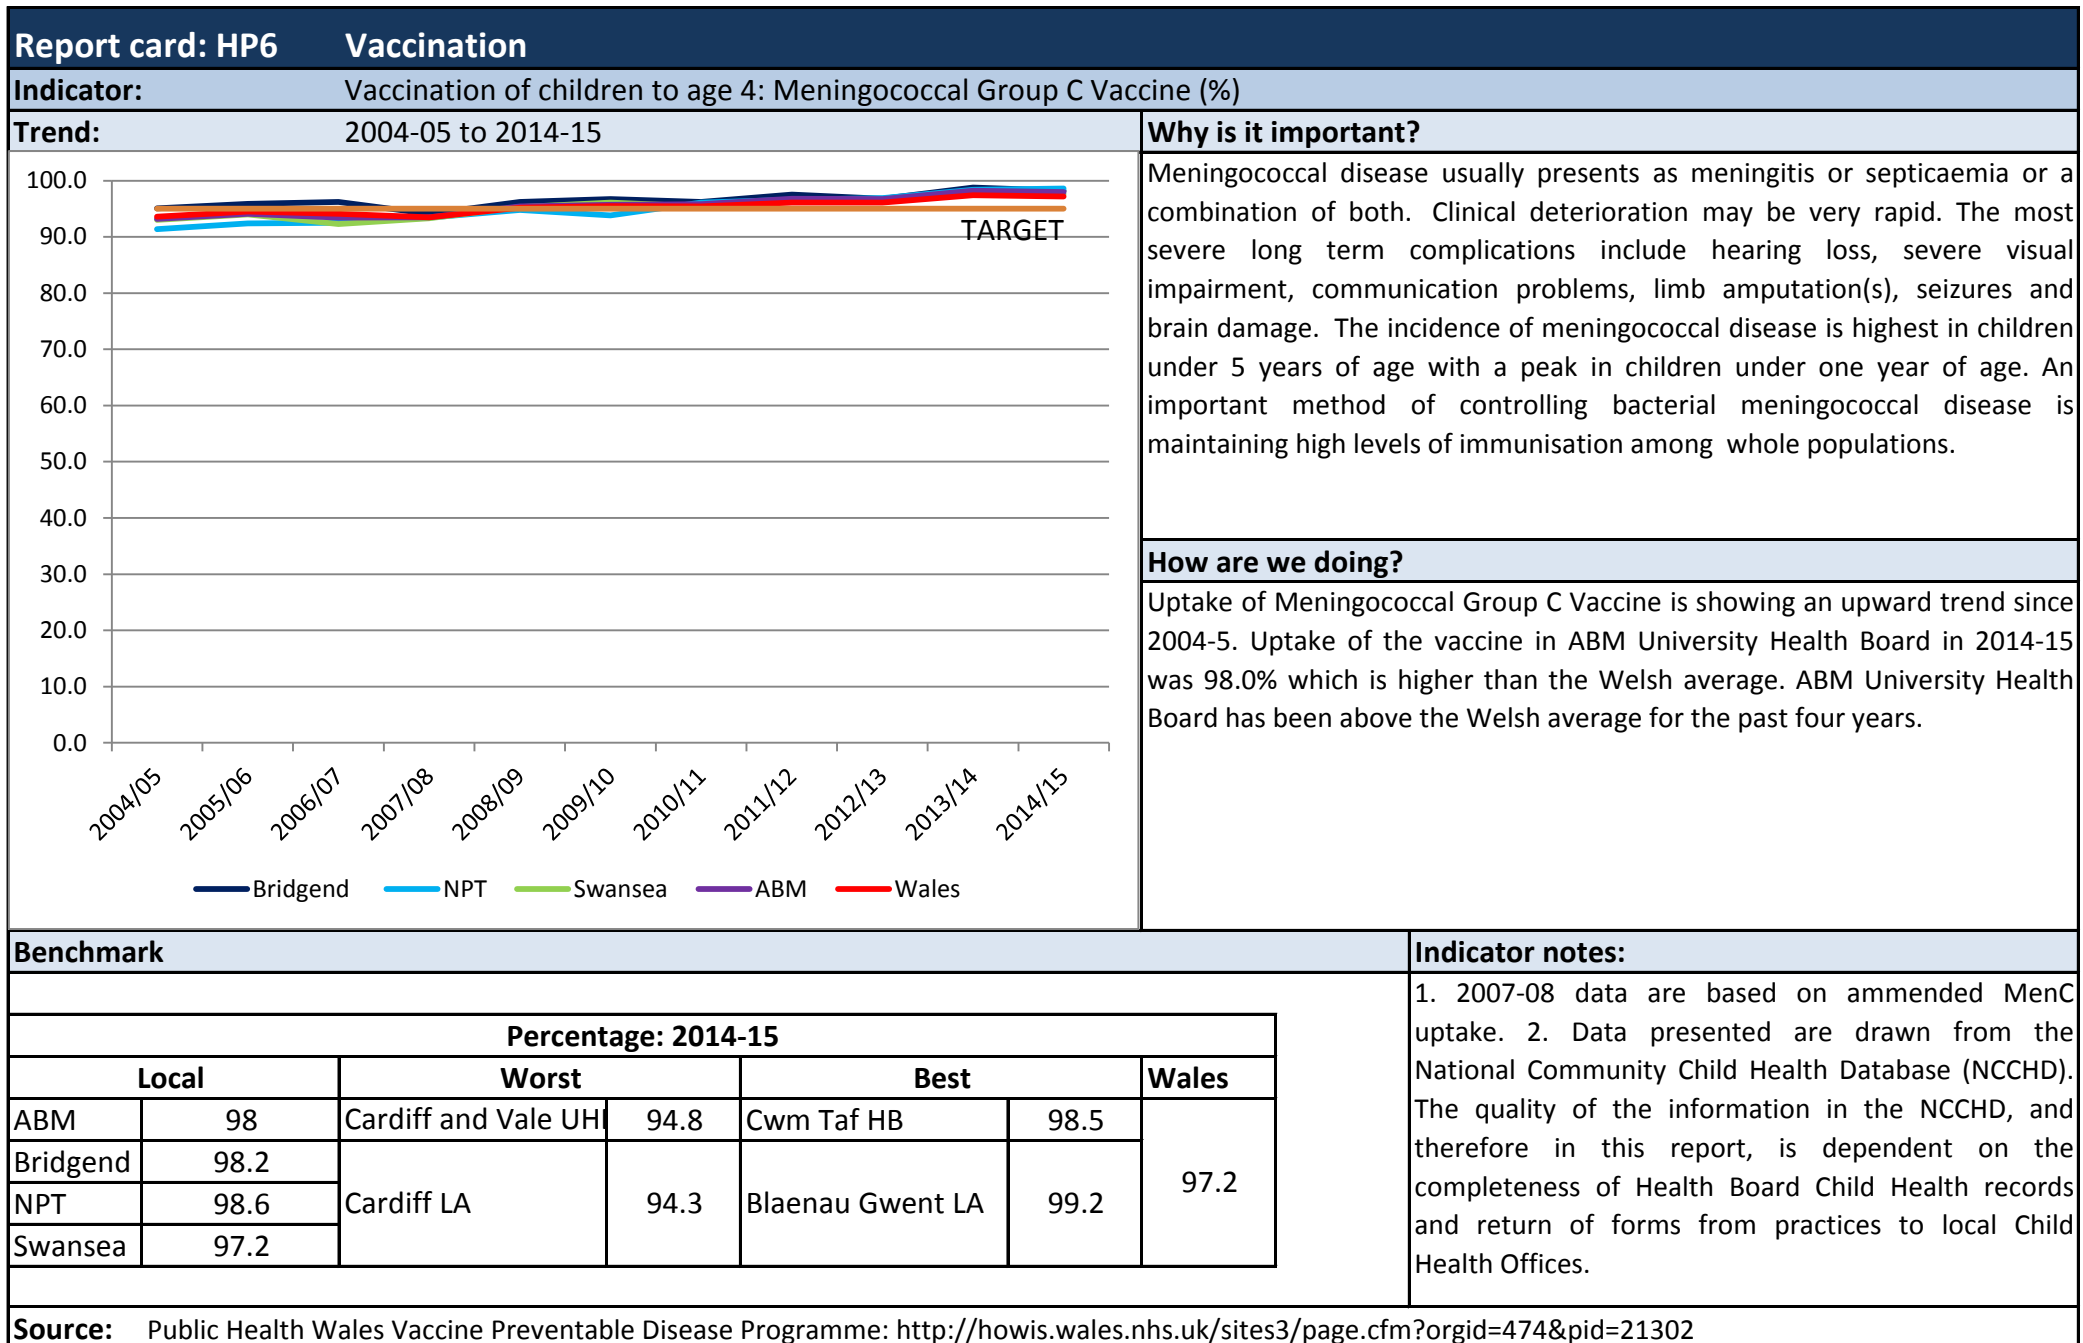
Report card: HP6 Vaccination

Indicator: Vaccination of children to age 4: Meningococcal Group C Vaccine (%)

Trend: 2004-05 to 2014-15

100.0
90.0
80.0
70.0
60.0
50.0
40.0
30.0
20.0
10.0
0.0

TARGET

2004/05 2005/06 2006/07 2007/08 2008/09 2009/10 2010/11 2011/12 2012/13 2013/14 2014/15

Bridgend NPT Swansea ABM Wales

Why is it important?

Meningococcal disease usually presents as meningitis or septicaemia or a combination of both. Clinical deterioration may be very rapid. The most severe long term complications include hearing loss, severe visual impairment, communication problems, limb amputation(s), seizures and brain damage. The incidence of meningococcal disease is highest in children under 5 years of age with a peak in children under one year of age. An important method of controlling bacterial meningococcal disease is maintaining high levels of immunisation among whole populations.

How are we doing?

Uptake of Meningococcal Group C Vaccine is showing an upward trend since 2004-5. Uptake of the vaccine in ABM University Health Board in 2014-15 was 98.0% which is higher than the Welsh average. ABM University Health Board has been above the Welsh average for the past four years.

Benchmark

Percentage: 2014-15

| Local | | Worst | | Best | | Wales |
|---|---|---|---|---|---|---|
| ABM | 98 | Cardiff and Vale UHI | 94.8 | Cwm Taf HB | 98.5 | 97.2 |
| Bridgend | 98.2 | Cardiff LA | 94.3 | Blaenau Gwent LA | 99.2 | |
| NPT | 98.6 | | | | | |
| Swansea | 97.2 | | | | | |

Indicator notes:

1. 2007-08 data are based on ammended MenC uptake. 2. Data presented are drawn from the National Community Child Health Database (NCCHD). The quality of the information in the NCCHD, and therefore in this report, is dependent on the completeness of Health Board Child Health records and return of forms from practices to local Child Health Offices.

Source: Public Health Wales Vaccine Preventable Disease Programme: http://howis.wales.nhs.uk/sites3/page.cfm?orgid=474&pid=21302